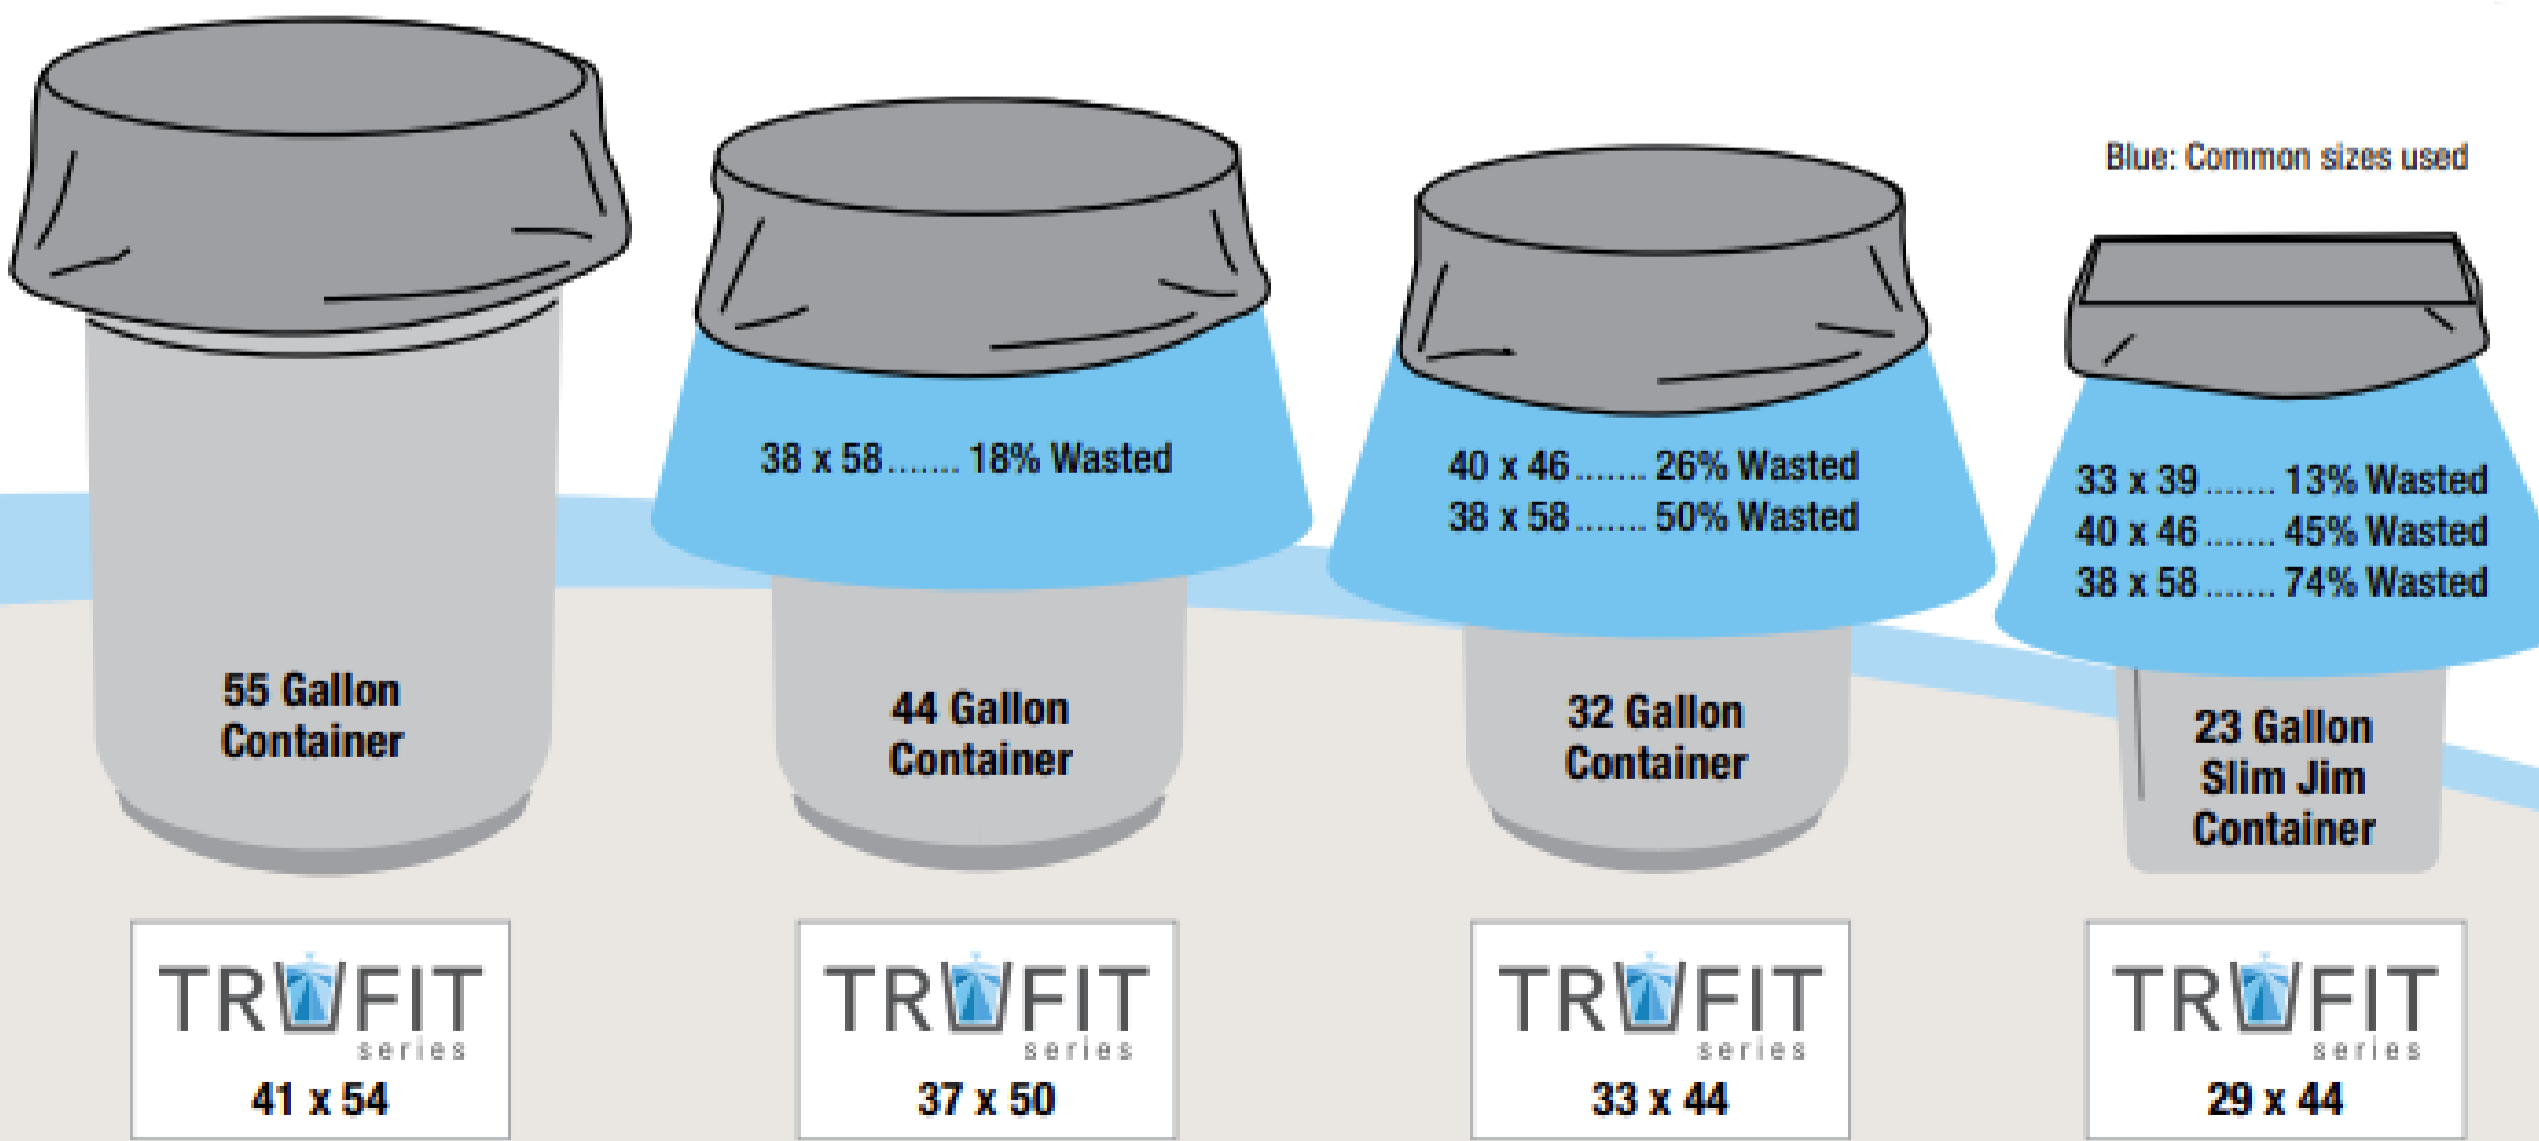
Blue: Common sizes used

38 x 58....... 18% Wasted

40 x 46....... 26% Wasted
38 x 58....... 50% Wasted

33 x 39....... 13% Wasted
40 x 46....... 45% Wasted
38 x 58....... 74% Wasted

55 Gallon Container

44 Gallon Container

32 Gallon Container

23 Gallon Slim Jim Container

TRUFIT series
41 x 54

TRUFIT series
37 x 50

TRUFIT series
33 x 44

TRUFIT series
29 x 44